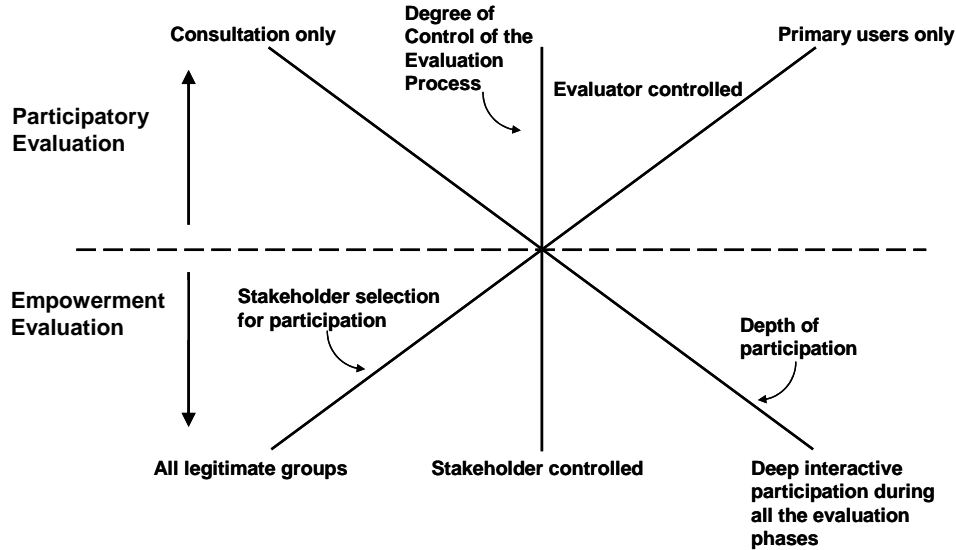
Consultation only

Degree of Control of the Evaluation Process

Primary users only

Evaluator controlled

Participatory Evaluation

Empowerment Evaluation

Stakeholder selection for participation

Depth of participation

All legitimate groups

Stakeholder controlled

Deep interactive participation during all the evaluation phases